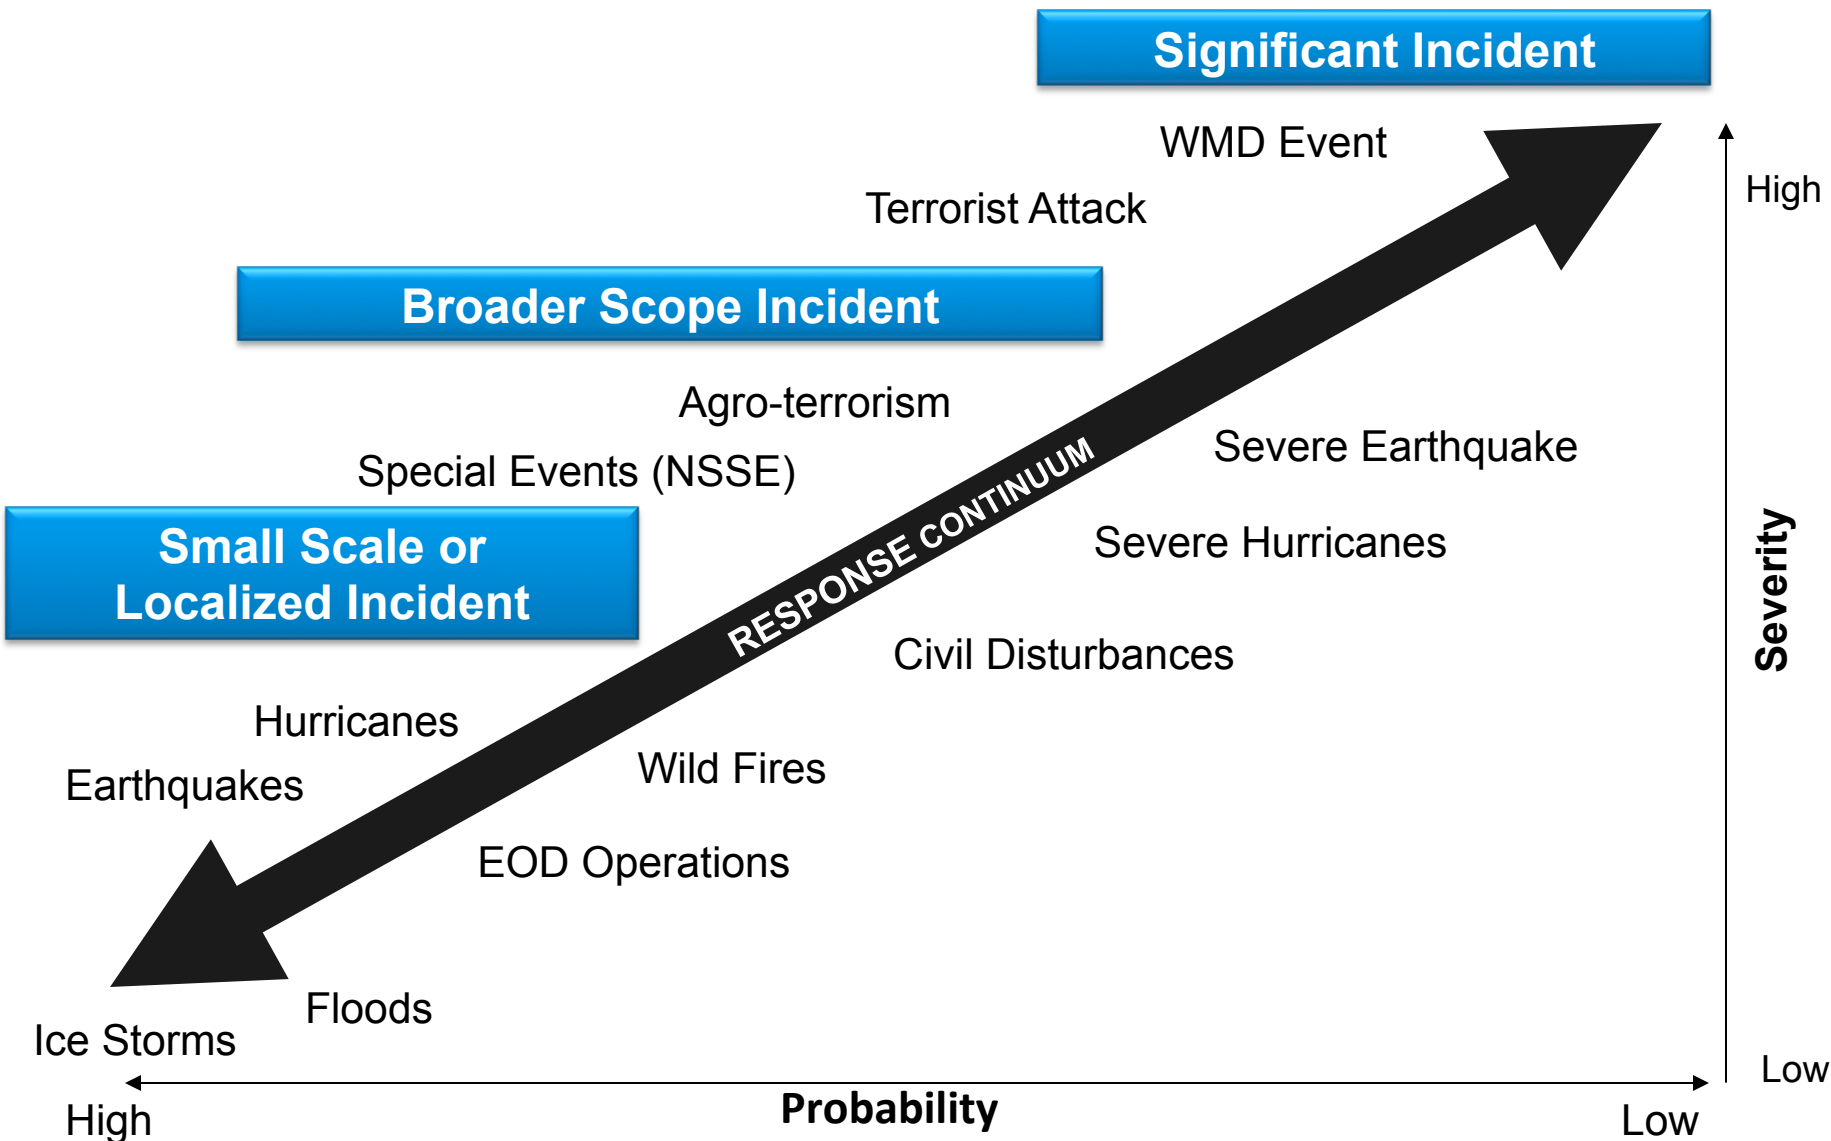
Significant Incident

WMD Event

Terrorist Attack

High

Broader Scope Incident

Agro-terrorism

Severe Earthquake

Special Events (NSSE)

RESPONSE CONTINUUM

Small Scale or Localized Incident

Severe Hurricanes

Severity

Civil Disturbances

Hurricanes

Wild Fires

Earthquakes

EOD Operations

Floods

Ice Storms

Low

High

Probability

Low